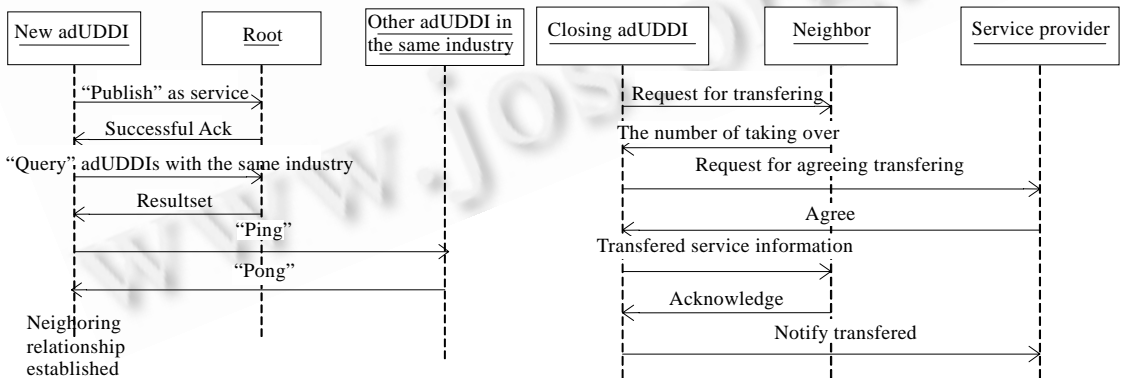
New adUDDI

Root

Other adUDDI in the same industry

"Publish" as service

Successful Ack

"Query" adUDDIs with the same industry

Resultset

"Ping"

"Pong"

Neighoring relationship established

Closing adUDDI

Neighbor

Service provider

Request for transfering

The number of taking over

Request for agreeing transfering

Agree

Transfered service information

Acknowledge

Notify transfered

www.jos.org.cn